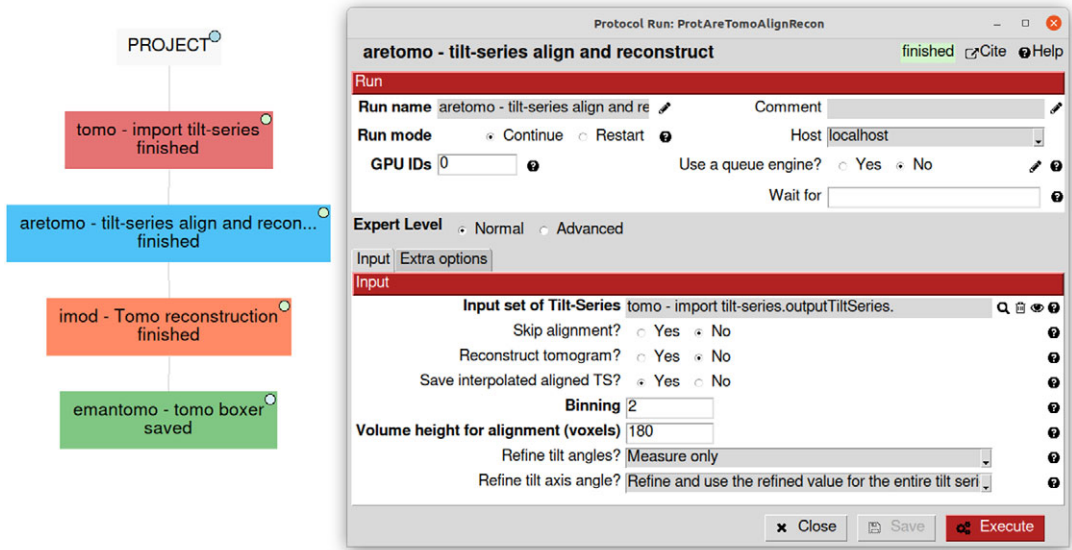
PROJECT

tomo - import tilt-series
finished

aretomo - tilt-series align and recon...
finished

imod - Tomo reconstruction
finished

emantomo - tomo boxer
saved

Protocol Run: ProtAreTomoAlignRecon

aretomo - tilt-series align and reconstruct

finished Cite Help

Run

Run name aretomo - tilt-series align and re

Comment

Run mode Continue Restart

Host localhost

GPU IDs 0

Use a queue engine? Yes No

Wait for

Expert Level Normal Advanced

Input Extra options

Input

Input set of Tilt-Series tomo - import tilt-series.outputTiltSeries.

Skip alignment? Yes No

Reconstruct tomogram? Yes No

Save interpolated aligned TS? Yes No

Binning 2

Volume height for alignment (voxels) 180

Refine tilt angles? Measure only

Refine tilt axis angle? Refine and use the refined value for the entire tilt seri

Close Save Execute